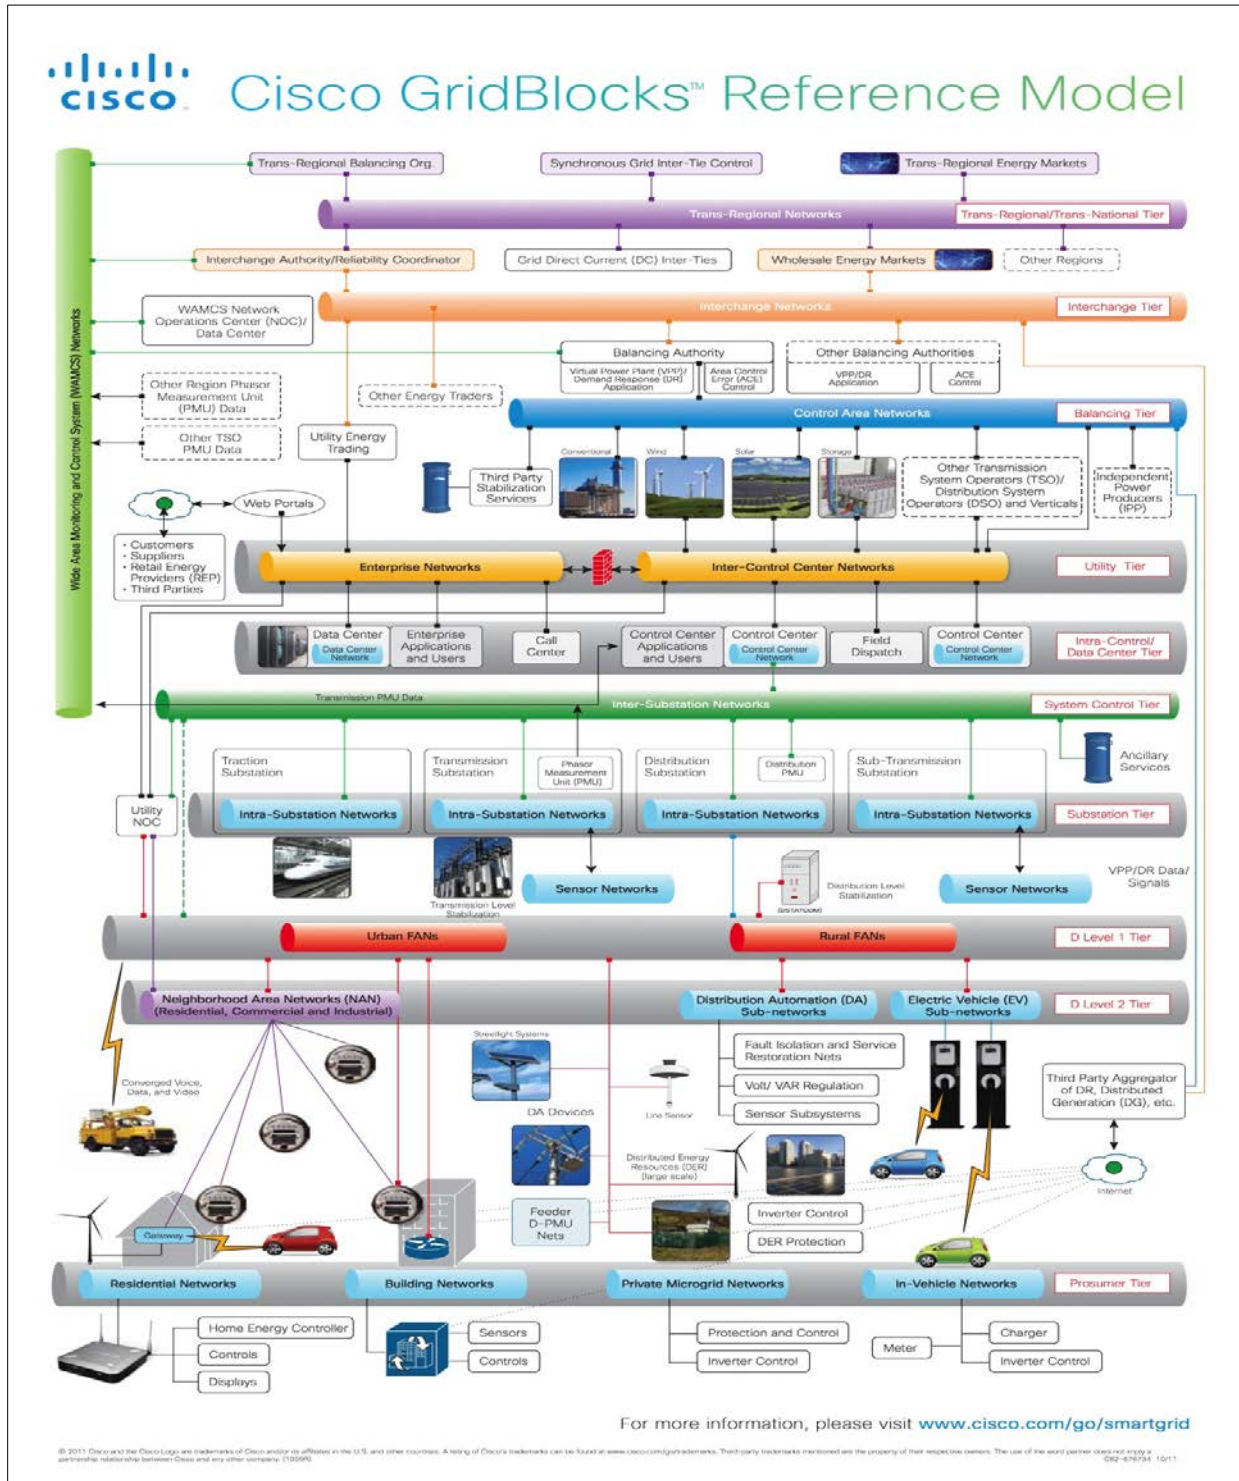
cisco

Cisco GridBlocks™ Reference Model

Wide Area Monitoring and Control System (WAMCS) Networks

Trans-Regional Balancing Org.
Synchronous Grid Inter-Tie Control
Trans-Regional Energy Markets
Trans-Regional Networks
Trans-Regional/Trans-National Tier
Interchange Authority/Reliability Coordinator
Grid Direct Current (DC) Inter-Ties
Wholesale Energy Markets
Other Regions
WAMCS Network Operations Center (NOC)/ Data Center
Interchange Networks
Interchange Tier
Balancing Authority
Other Balancing Authorities
Virtual Power Plant (VPP)/ Demand Response (DR) Application
Area Control Error (ACE) Control
VPP/DR Application
ACE Control
Other Region Phasor Measurement Unit (PMU) Data
Other Energy Traders
Other TSO PMU Data
Utility Energy Trading
Control Area Networks
Balancing Tier
Conventional
Wind
Solar
Storage
Third Party Stabilization Services
Other Transmission System Operators (TSO)/ Distribution System Operators (DSO) and Verticals
Independent Power Producers (IPP)
Web Portals
· Customers
· Suppliers
· Retail Energy Providers (REP)
· Third Parties
Enterprise Networks
Inter-Control Center Networks
Utility Tier
Data Center
Data Center Network
Enterprise Applications and Users
Call Center
Control Center Applications and Users
Control Center
Control Center Network
Field Dispatch
Control Center
Control Center Network
Intra-Control/ Data Center Tier
Transmission PMU Data
Inter-Substation Networks
System Control Tier
Traction Substation
Transmission Substation
Phasor Measurement Unit (PMU)
Distribution Substation
Distribution PMU
Sub-Transmission Substation
Ancillary Services
Utility NOC
Intra-Substation Networks
Intra-Substation Networks
Intra-Substation Networks
Intra-Substation Networks
Substation Tier
Transmission Level Stabilization
Sensor Networks
Distribution Level Stabilization
D-STATCOM
Sensor Networks
VPP/DR Data/ Signals
Urban FANs
Rural FANs
D Level 1 Tier
Neighborhood Area Networks (NAN) (Residential, Commercial and Industrial)
Distribution Automation (DA) Sub-networks
Electric Vehicle (EV) Sub-networks
D Level 2 Tier
Streetlight Systems
Fault Isolation and Service Restoration Nets
Converged Voice, Data, and Video
DA Devices
Line Sensor
Volt/ VAR Regulation
Sensor Subsystems
Third Party Aggregator of DR, Distributed Generation (DG), etc.
Distributed Energy Resources (DER) (large scale)
Internet
Gateway
Feeder D-PMU Nets
Inverter Control
DER Protection
Residential Networks
Building Networks
Private Microgrid Networks
In-Vehicle Networks
Prosumer Tier
Home Energy Controller
Controls
Displays
Sensors
Controls
Protection and Control
Inverter Control
Meter
Charger
Inverter Control

For more information, please visit www.cisco.com/go/smartgrid

© 2011 Cisco and the Cisco Logo are trademarks of Cisco and/or its affiliates in the U.S. and other countries. A listing of Cisco's trademarks can be found at www.cisco.com/go/trademarks. Third-party trademarks mentioned are the property of their respective owners. The use of the word partner does not imply a partnership relationship between Cisco and any other company. (1005R)
C82-676734 10/11